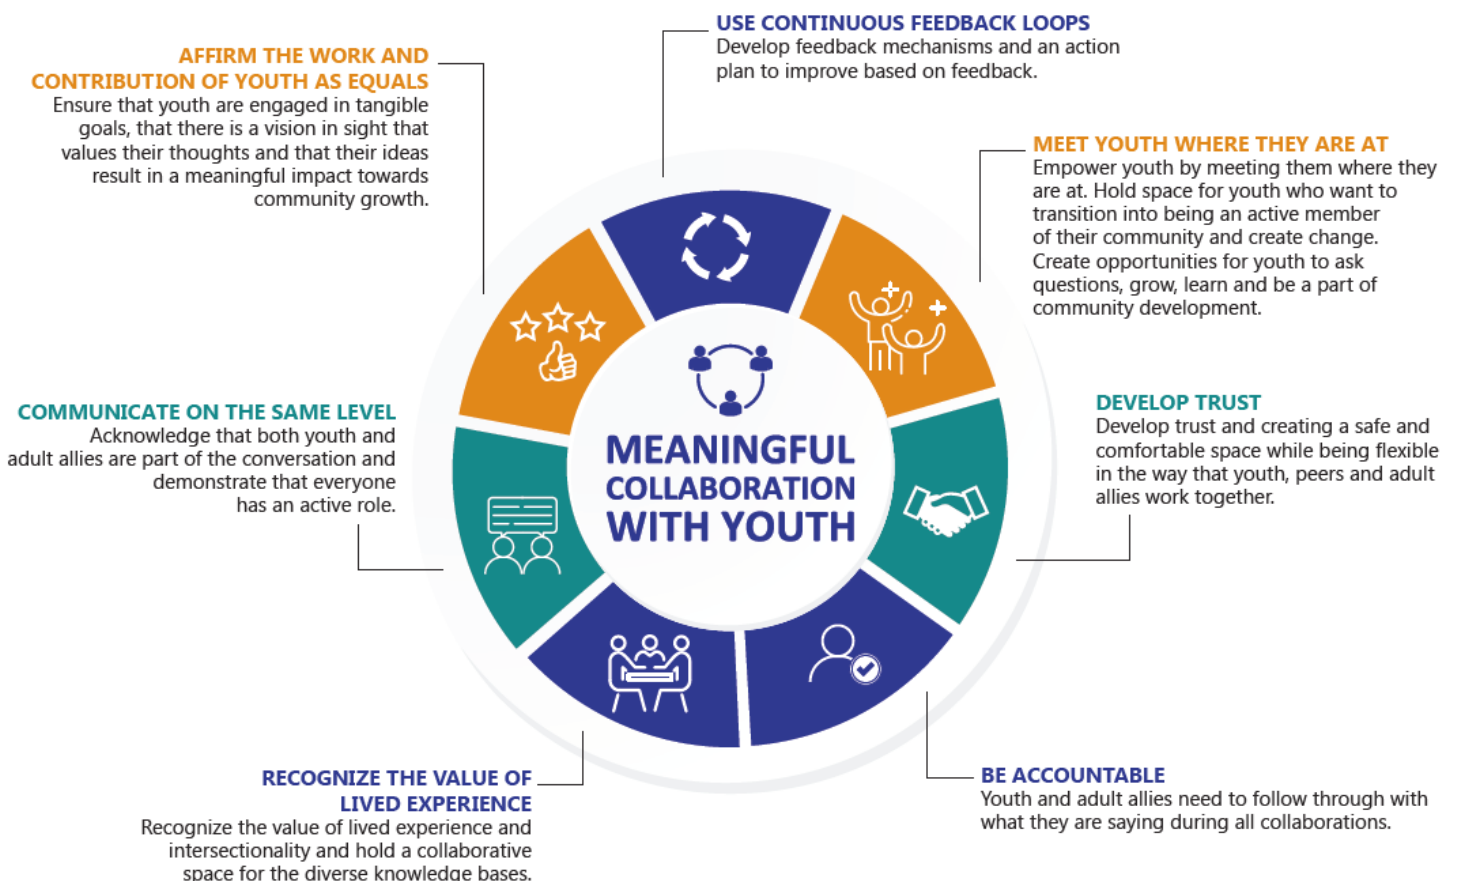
USE CONTINUOUS FEEDBACK LOOPS
Develop feedback mechanisms and an action plan to improve based on feedback.

AFFIRM THE WORK AND CONTRIBUTION OF YOUTH AS EQUALS
Ensure that youth are engaged in tangible goals, that there is a vision in sight that values their thoughts and that their ideas result in a meaningful impact towards community growth.

MEET YOUTH WHERE THEY ARE AT
Empower youth by meeting them where they are at. Hold space for youth who want to transition into being an active member of their community and create change. Create opportunities for youth to ask questions, grow, learn and be a part of community development.

MEANINGFUL COLLABORATION WITH YOUTH

COMMUNICATE ON THE SAME LEVEL
Acknowledge that both youth and adult allies are part of the conversation and demonstrate that everyone has an active role.

DEVELOP TRUST
Develop trust and creating a safe and comfortable space while being flexible in the way that youth, peers and adult allies work together.

RECOGNIZE THE VALUE OF LIVED EXPERIENCE
Recognize the value of lived experience and intersectionality and hold a collaborative space for the diverse knowledge bases.

BE ACCOUNTABLE
Youth and adult allies need to follow through with what they are saying during all collaborations.